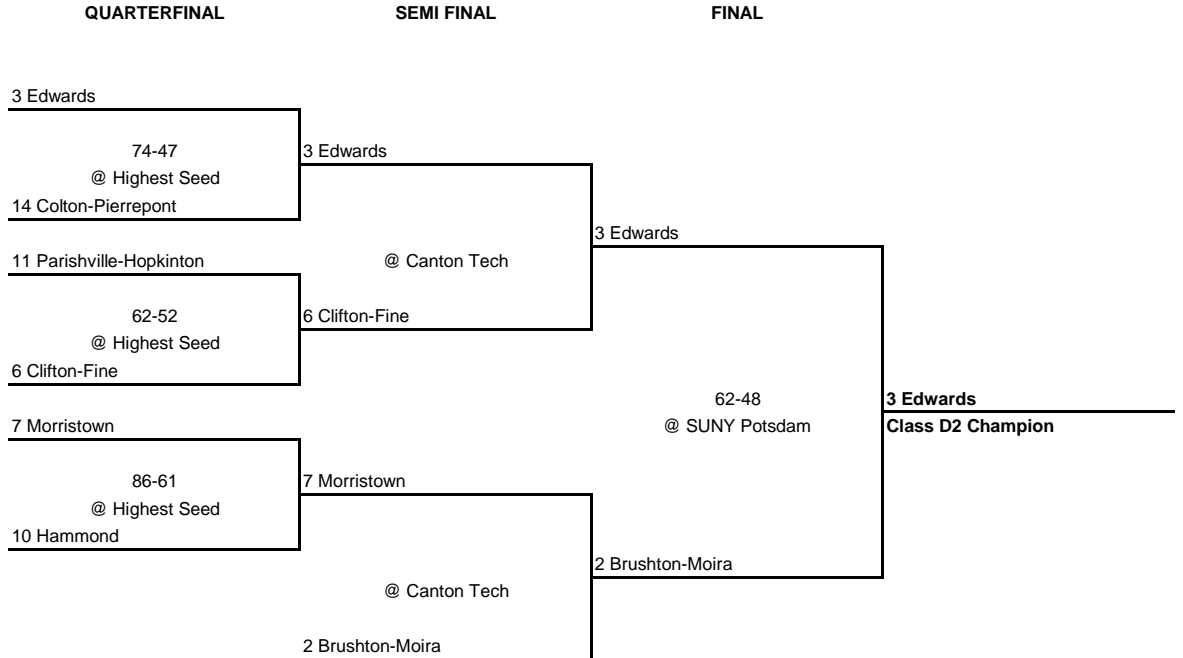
QUARTERFINAL SEMI FINAL FINAL

3 Edwards

74-47
@ Highest Seed

14 Colton-Pierrepont

3 Edwards

11 Parishville-Hopkinton

62-52
@ Highest Seed

6 Clifton-Fine

6 Clifton-Fine

@ Canton Tech

3 Edwards

7 Morristown

86-61
@ Highest Seed

10 Hammond

7 Morristown

@ Canton Tech

2 Brushton-Moira

2 Brushton-Moira

62-48
@ SUNY Potsdam

**3 Edwards**
**Class D2 Champion**